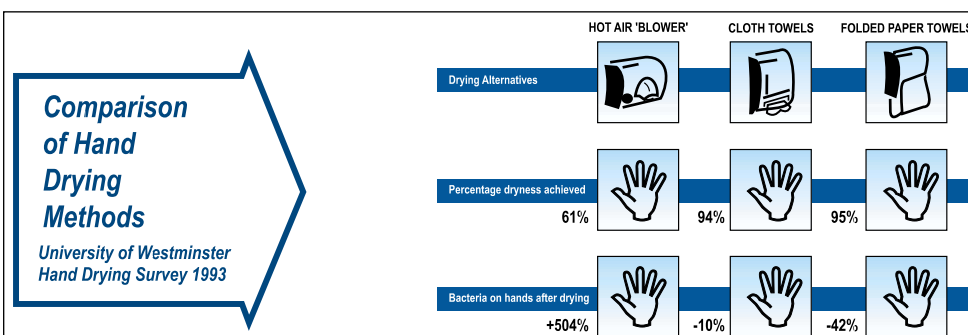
Comparison of Hand Drying Methods

University of Westminster Hand Drying Survey 1993

| | HOT AIR 'BLOWER' | CLOTH TOWELS | FOLDED PAPER TOWELS |
|---|---|---|---|
| Drying Alternatives | | | |
| Percentage dryness achieved | 61% | 94% | 95% |
| Bacteria on hands after drying | +504% | -10% | -42% |